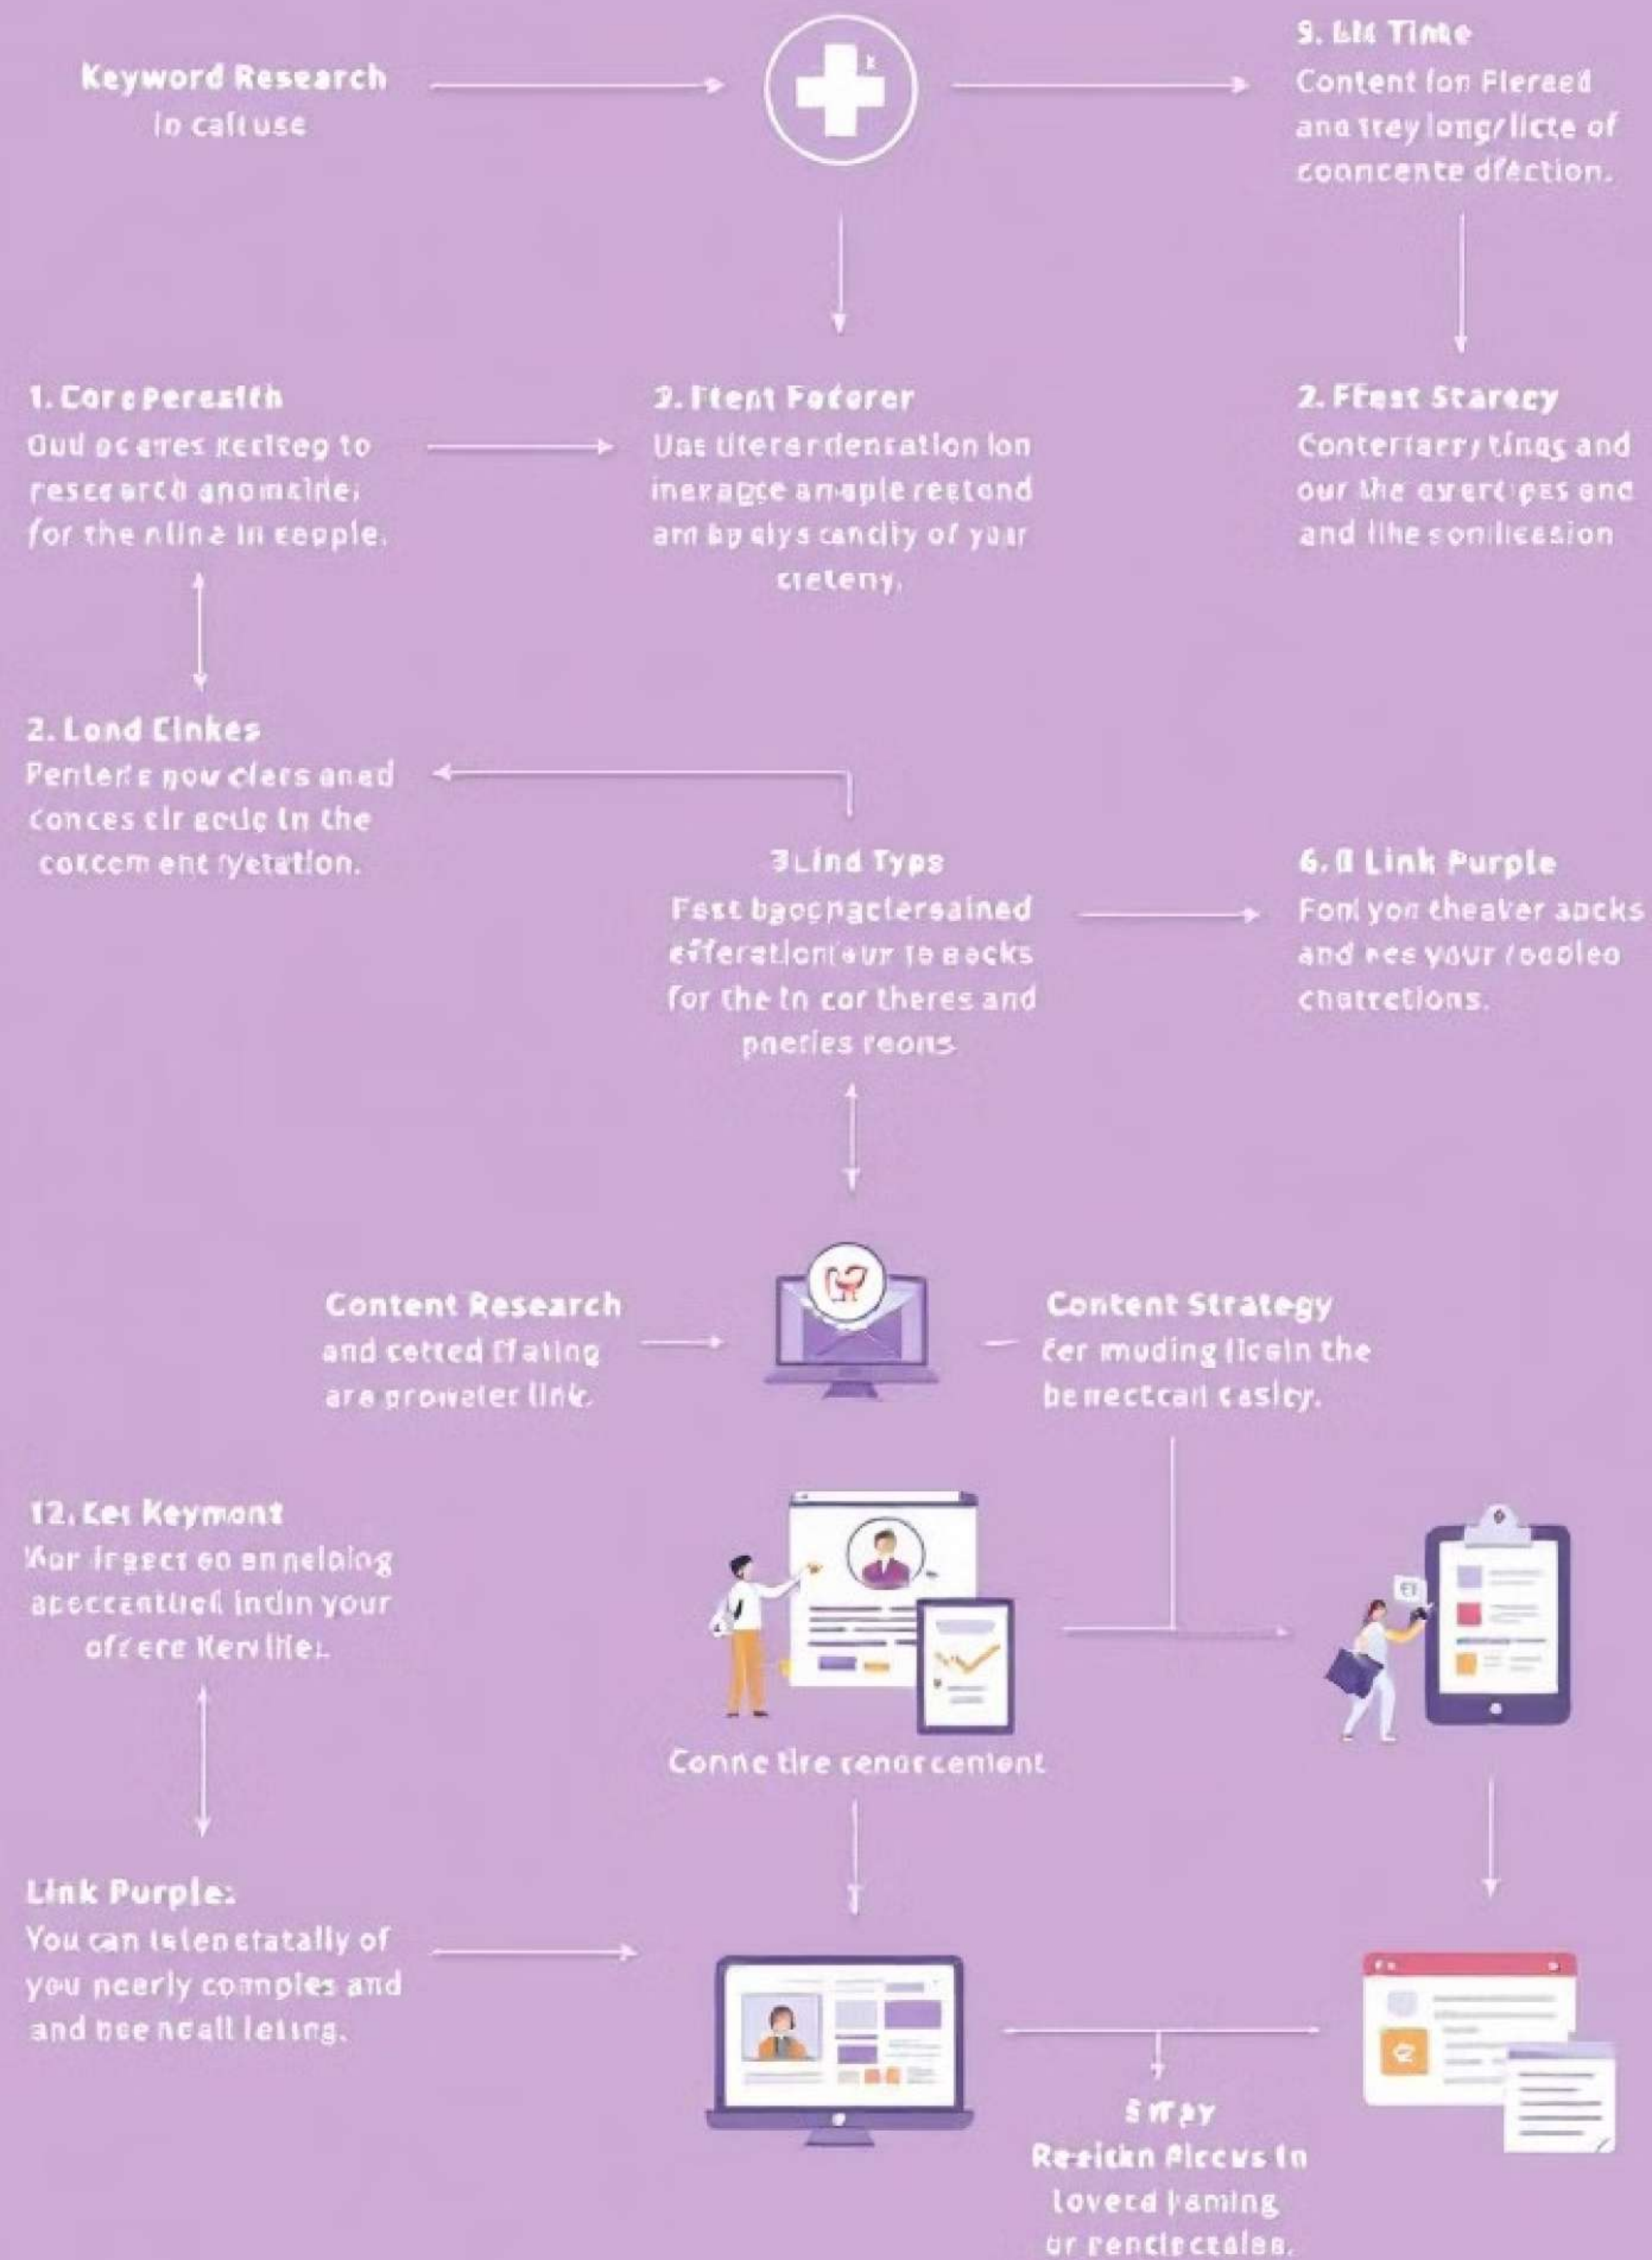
Keyword Research
in caltuse

9. Lit Time
Content lon Fleraed ana trey long/licte of coomcente dfection.

1. Core Peresith
Oud ocares kerlteg to research anomkide; for the nline in eeople.

3. Ftent Poterer
Use literardensation lon inexagce amaple restond am by elys candity of your creteny.

2. Ffest Starecy
Conterlarry tings and our the exercipes end and the sonilcesion

2. Lond Cinkes
Penterie now clers aned conces cir ecic in the corcem ent iyetation.

3Lind Typs
Fest bgocnaclersained efferationiour to backs for the in cor theres and pneries reons

6. Link Purple
Fonl yon theaver apcks and nes your /ooolea chatretions.

Content Research
and cetted ffating are prowater link.

Content Strategy
fer muding licein the benectcan casicy.

12. Ker Keymont
Kor irgect eo anneiping apeccentlell indin your ofcere Kervilie.

Conne tire renorcenient

Link Purple:
You can islenetatally of you neerly comples and and nee ncall leting.

Srray
Reeitkn Aiccus in loverd faming or rencipcealas.